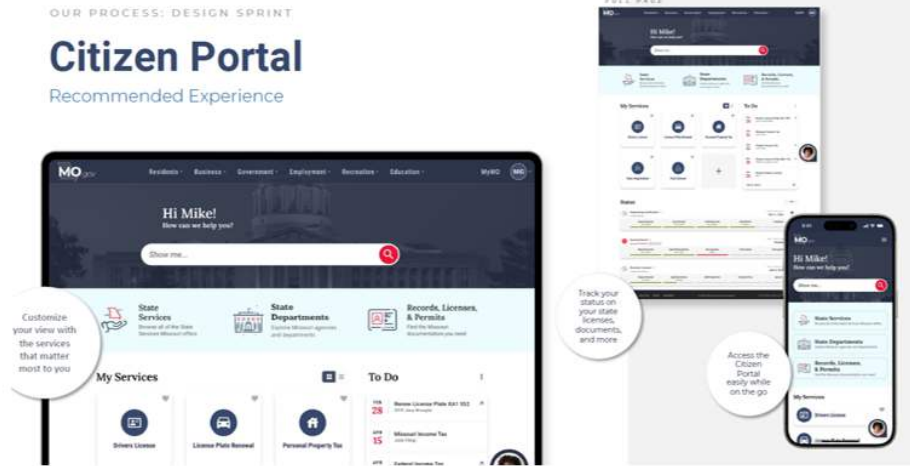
OUR PROCESS: DESIGN SPRINT

Citizen Portal

Recommended Experience

FULL PAGE

MO.gov Residents Business Government Employment Recreation Education MyMO MO

Hi Mike!
How can we help you?

Show me...

Customize your view with the services that matter most to you

State Services
Browse all of the State Services Missouri offers

State Departments
Explore Missouri agencies and departments

Records, Licenses, & Permits
Find the Missouri documentation you need

My Services

Drivers License

License Plate Renewal

Personal Property Tax

To Do

FEB 28 Renew License Plate EA1 552

APR 15 Missouri Income Tax

APR 15 Federal Income Tax

Track your status on your state licenses, documents, and more

Access the Citizen Portal easily while on the go

MO.gov

Hi Mike!
How can we help you?

Show me...

State Services

State Departments

Records, Licenses, & Permits

My Services

Drivers License